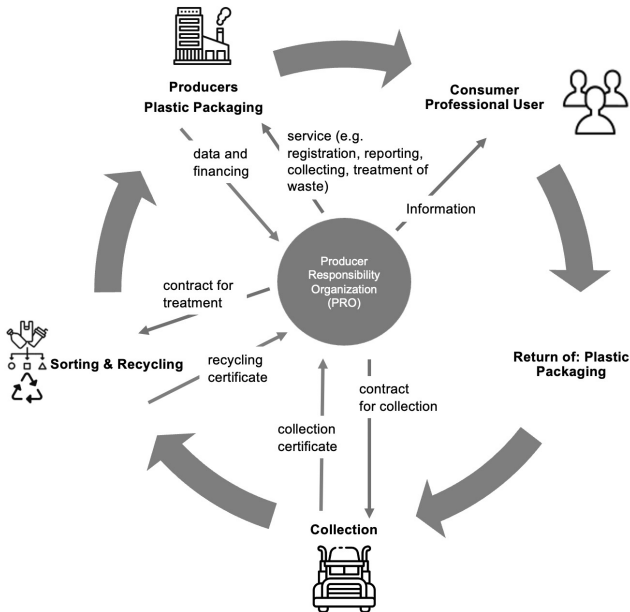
Producers
Plastic Packaging

Consumer
Professional User

data and financing

service (e.g. registration, reporting, collecting, treatment of waste)

Information

Producer Responsibility Organization (PRO)

contract for treatment

Sorting & Recycling

recycling certificate

Return of: Plastic Packaging

contract for collection

collection certificate

Collection